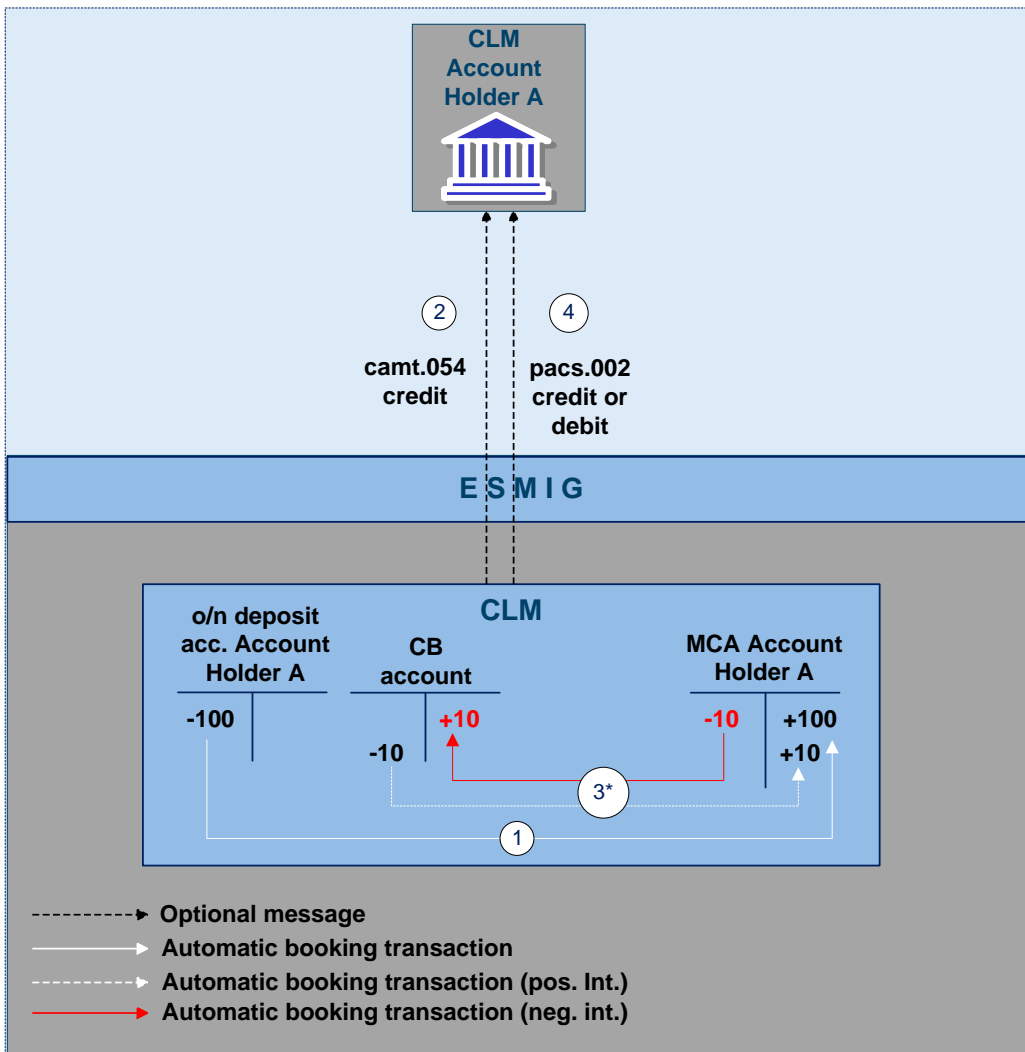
CLM Account Holder A

2

camt.054 credit

4

pacs.002 credit or debit

E S M I G

CLM

o/n deposit acc. Account Holder A

-100

CB account

-10

+10

MCA Account Holder A

-10

+100

+10

3*

1

Optional message

Automatic booking transaction

Automatic booking transaction (pos. Int.)

Automatic booking transaction (neg. int.)